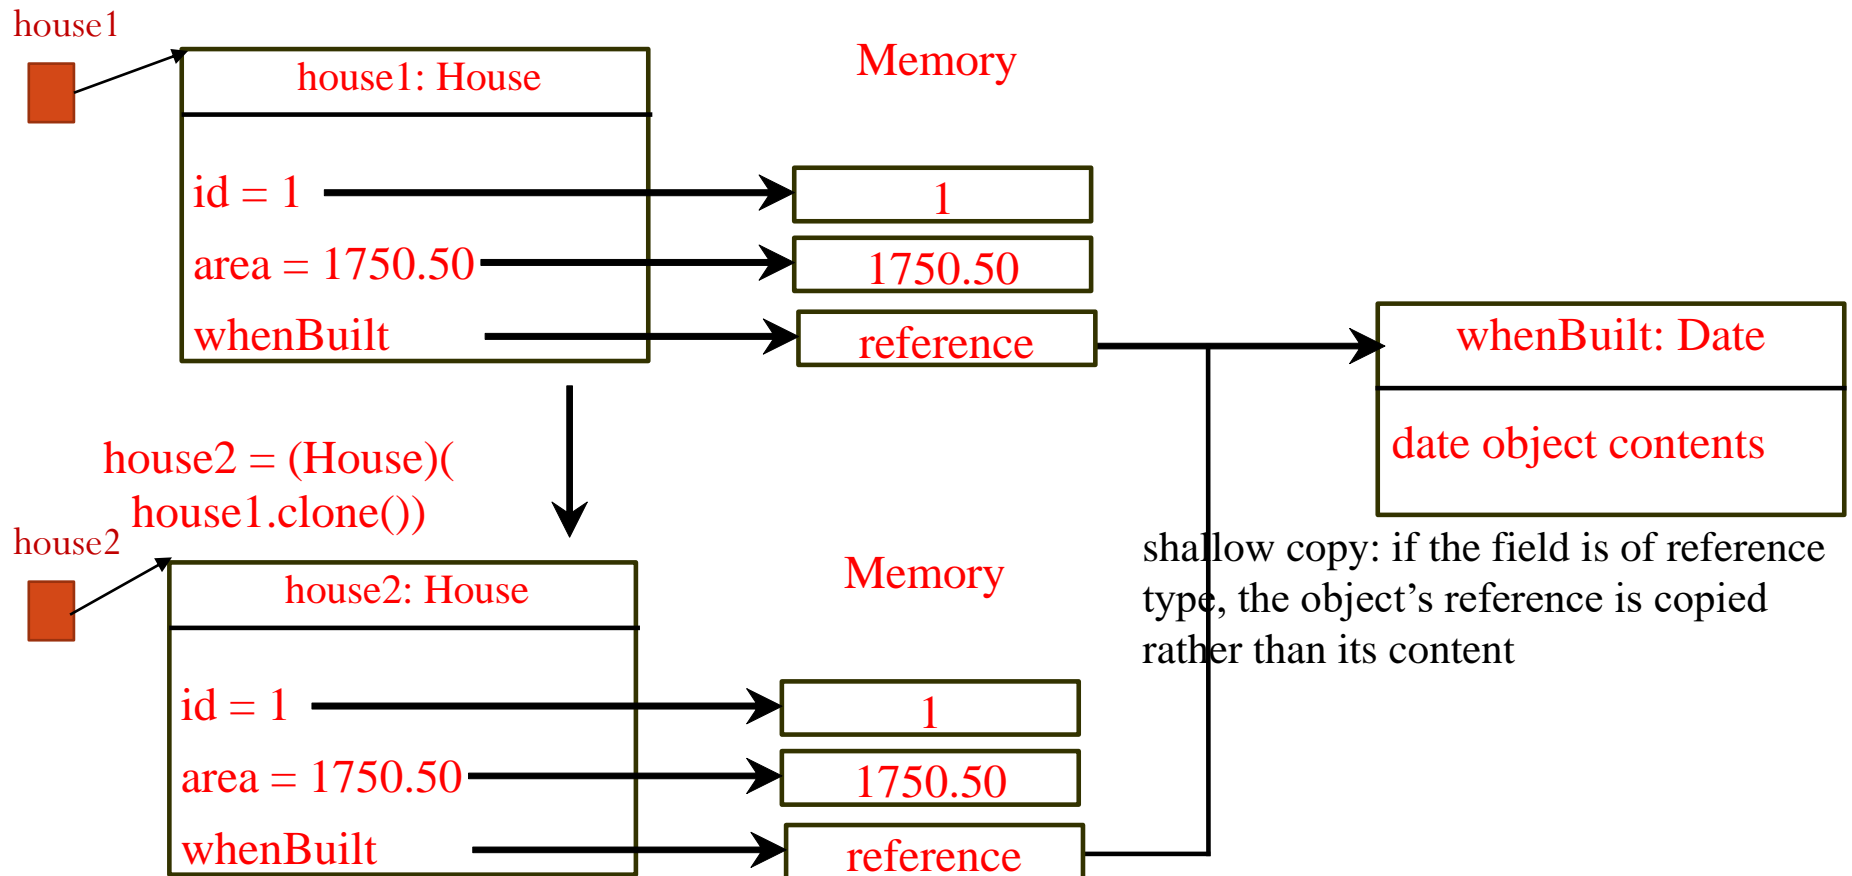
house1

house1: House

Memory

id = 1

1

area = 1750.50

1750.50

whenBuilt

reference

whenBuilt: Date

date object contents

house2 = (House)( house1.clone())

house2

house2: House

Memory

shallow copy: if the field is of reference type, the object’s reference is copied rather than its content

id = 1

1

area = 1750.50

1750.50

whenBuilt

reference